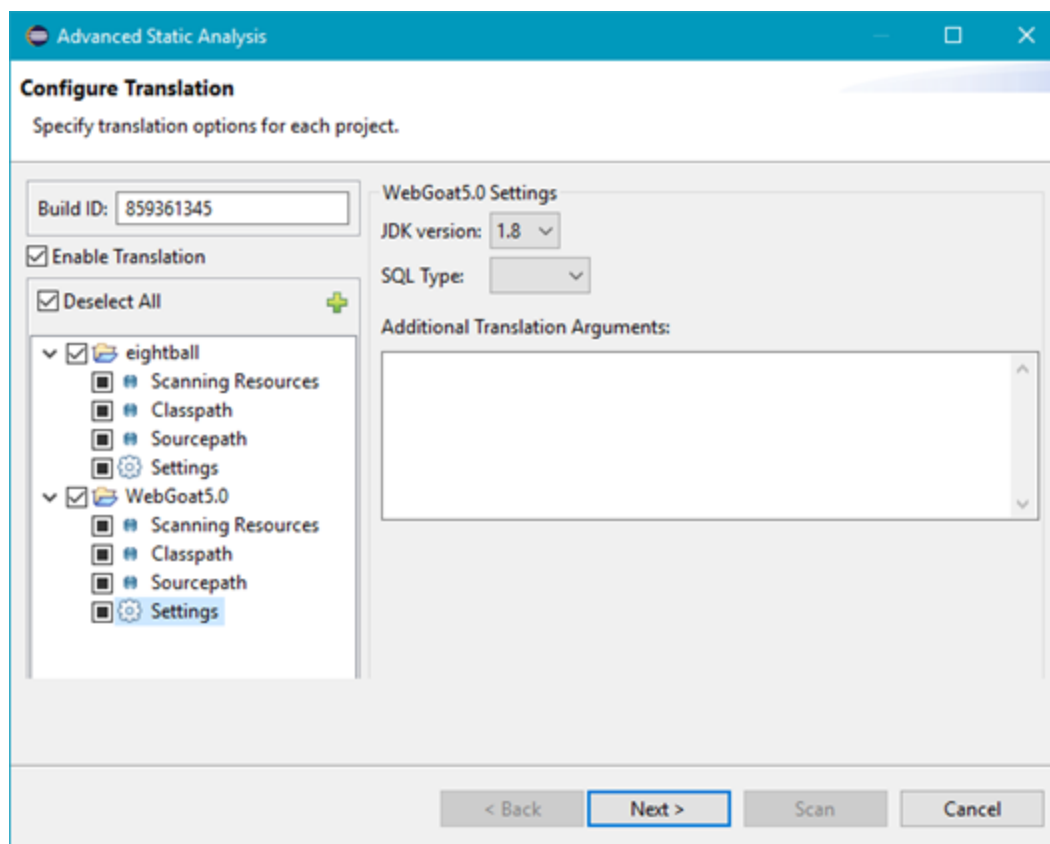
Advanced Static Analysis

Configure Translation

Specify translation options for each project.

Build ID: 859361345

Enable Translation

Deselect All

eightball
Scanning Resources
Classpath
Sourcepath
Settings
WebGoat5.0
Scanning Resources
Classpath
Sourcepath
Settings

WebGoat5.0 Settings

JDK version: 1.8

SQL Type:

Additional Translation Arguments:

< Back
Next >
Scan
Cancel